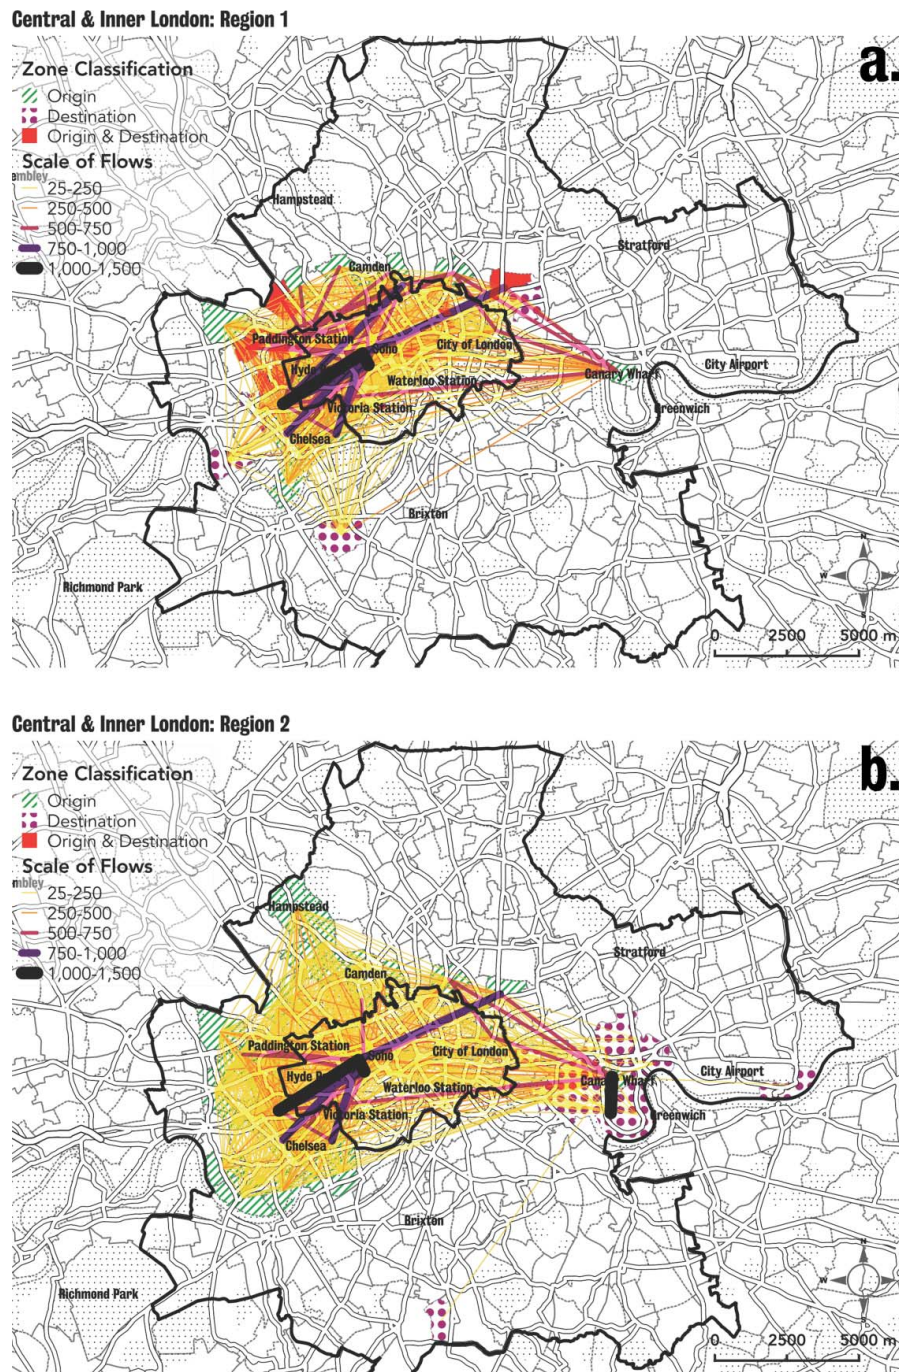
Central & Inner London: Region 1

a.

Zone Classification
Origin
Destination
Origin & Destination
Scale of Flows
25-250
250-500
500-750
750-1,000
1,000-1,500

embley
Hampstead
Camden
Stratford
Paddington Station
Soho
City of London
Hyde
Waterloo Station
Canary Wharf
City Airport
Victoria Station
Greenwich
Chelsea
Brixton
Richmond Park
N
W
0
2500
5000 m

Central & Inner London: Region 2

b.

Zone Classification
Origin
Destination
Origin & Destination
Scale of Flows
25-250
250-500
500-750
750-1,000
1,000-1,500

embley
Hampstead
Camden
Stratford
Paddington Station
Soho
City of London
Hyde
Waterloo Station
Canary Wharf
City Airport
Victoria Station
Greenwich
Chelsea
Brixton
Richmond Park
N
W
0
2500
5000 m